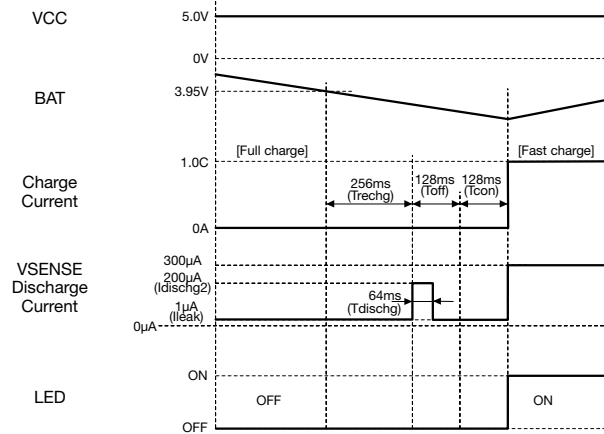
VCC
5.0V
0V
BAT
3.95V
[Full charge]
[Fast charge]
Charge Current
1.0C
256ms (Trechg)
128ms (Toff)
128ms (Tcon)
0A
VSENSE Discharge Current
300μA
200μA (Idischg2)
64ms (Tdischg)
1μA (Ileak)
0μA
LED
ON
OFF
OFF
ON